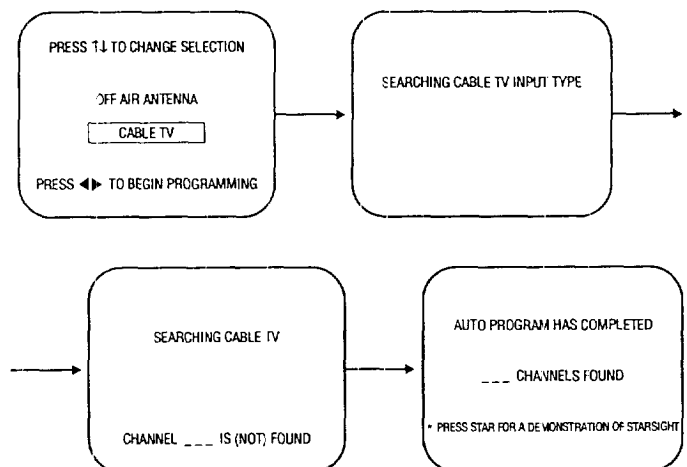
PRESS ↑↓ TO CHANGE SELECTION

OFF AIR ANTENNA

CABLE TV

PRESS ◀▶ TO BEGIN PROGRAMMING

SEARCHING CABLE TV INPUT TYPE

SEARCHING CABLE TV

CHANNEL ___ IS (NOT) FOUND

AUTO PROGRAM HAS COMPLETED

___ CHANNELS FOUND

* PRESS STAR FOR A DEMONSTRATION OF STARSIGHT